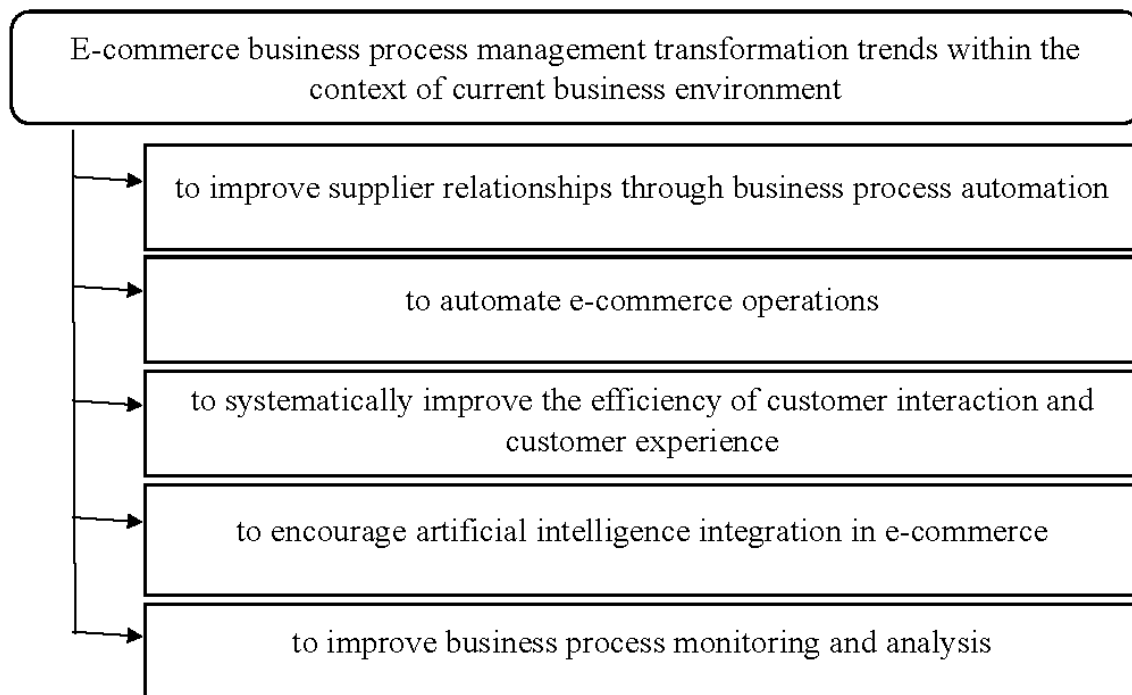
E-commerce business process management transformation trends within the context of current business environment

to improve supplier relationships through business process automation

to automate e-commerce operations

to systematically improve the efficiency of customer interaction and customer experience

to encourage artificial intelligence integration in e-commerce

to improve business process monitoring and analysis